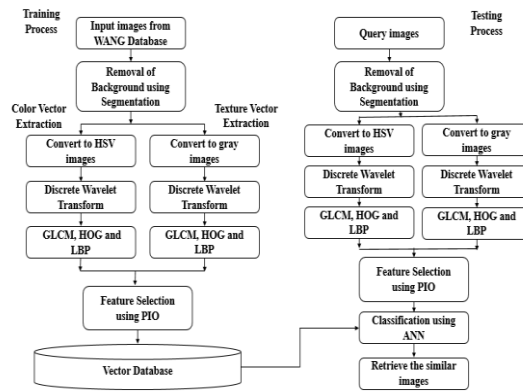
Training Process

Input images from WANG Database

Removal of Background using Segmentation

Color Vector Extraction

Texture Vector Extraction

Convert to HSV images

Convert to gray images

Discrete Wavelet Transform

Discrete Wavelet Transform

GLCM, HOG and LBP

GLCM, HOG and LBP

Feature Selection using PIO

Vector Database

Testing Process

Query images

Removal of Background using Segmentation

Convert to HSV images

Convert to gray images

Discrete Wavelet Transform

Discrete Wavelet Transform

GLCM, HOG and LBP

GLCM, HOG and LBP

Feature Selection using PIO

Classification using ANN

Retrieve the similar images